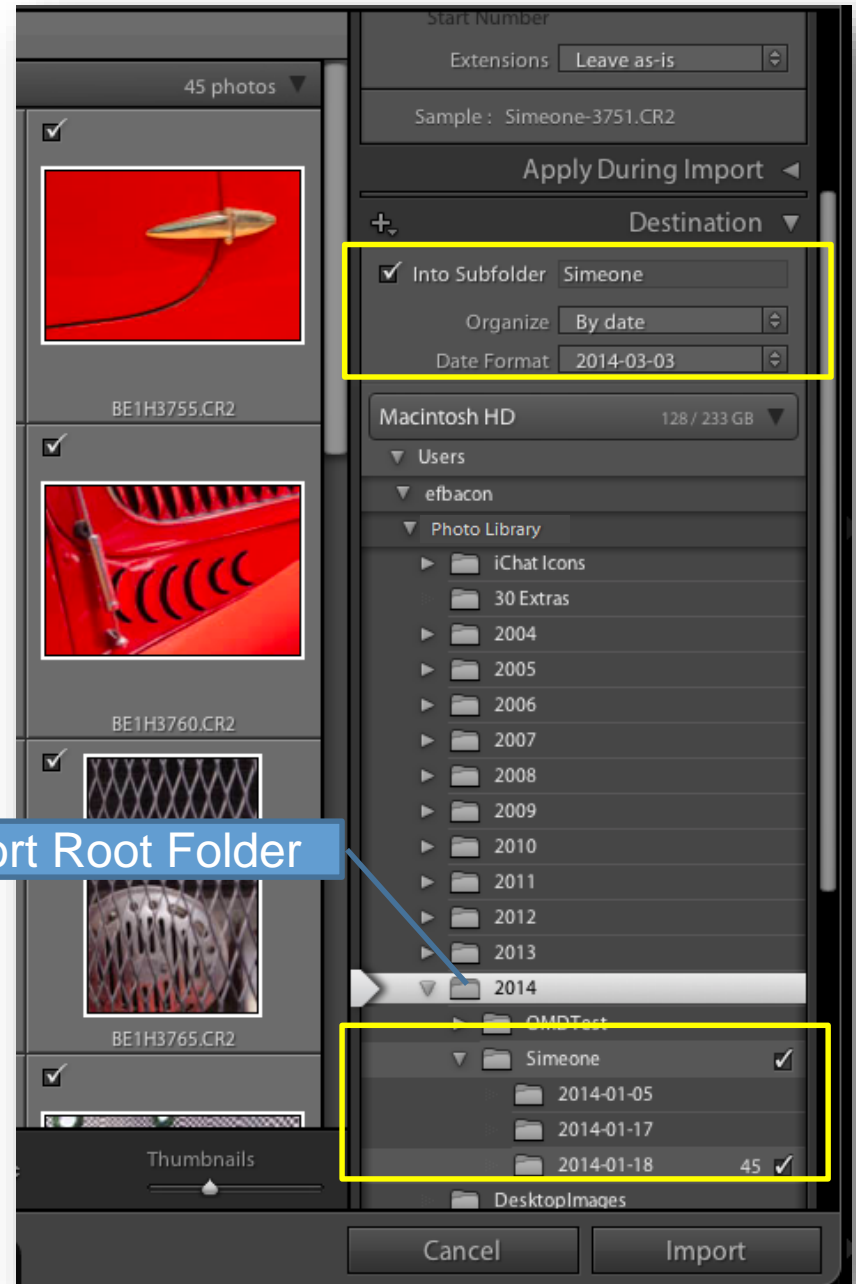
45 photos

BE1H3755.CR2

BE1H3760.CR2

BE1H3765.CR2

ort Root Folder

Thumbnails

Start Number

Extensions Leave as-is

Sample : Simeone-3751.CR2

Apply During Import

Destination

Into Subfolder Simeone

Organize By date

Date Format 2014-03-03

Macintosh HD 128 / 233 GB

Users

efbacon

Photo Library

iChat Icons

30 Extras

2004

2005

2006

2007

2008

2009

2010

2011

2012

2013

2014

OMDTest

Simeone

2014-01-05

2014-01-17

2014-01-18 45

DesktopImages

Cancel

Import